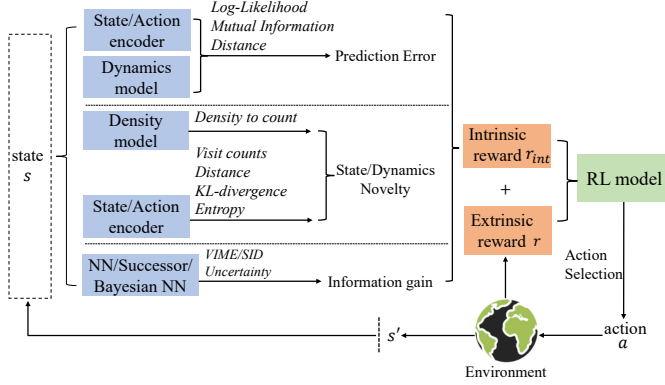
state $s$

State/Action encoder

Dynamics model

Log-Likelihood
Mutual Information
Distance

Prediction Error

Density model

Density to count

Visit counts
Distance
KL-divergence
Entropy

State/Dynamics Novelty

State/Action encoder

NN/Successor/ Bayesian NN

VIME/SID
Uncertainty

Information gain

Intrinsic reward $r_{int}$

+

Extrinsic reward $r$

RL model

Action Selection

action $a$

$s'$

Environment